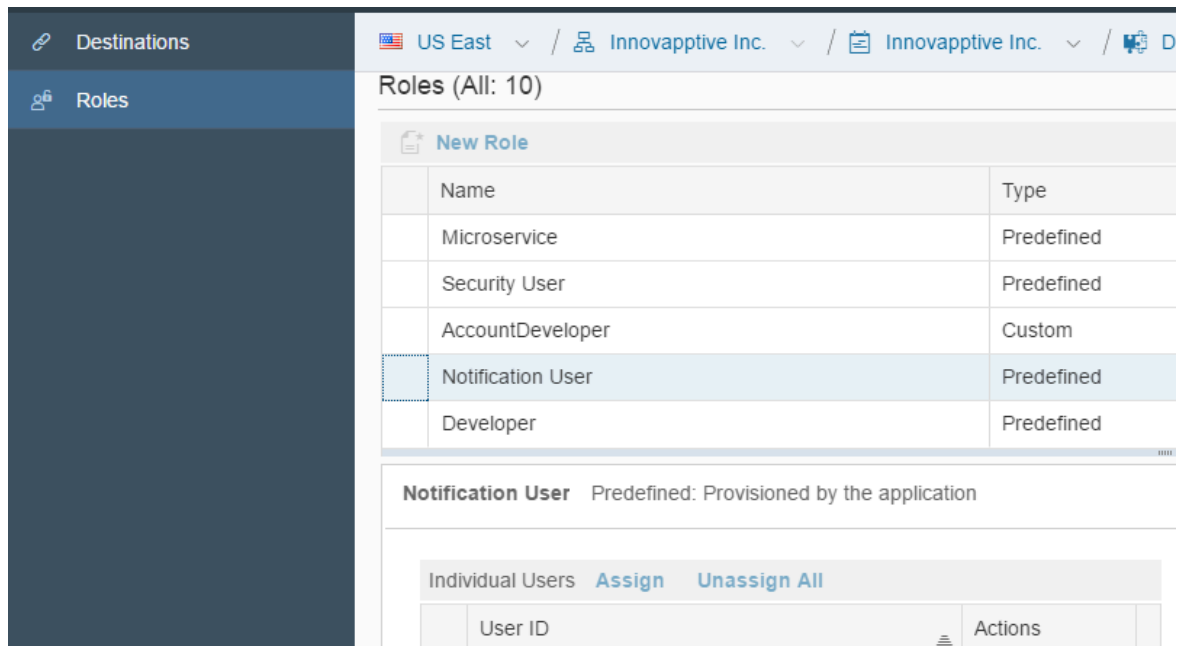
Destinations

Roles

US East / Innovapptive Inc. / Innovapptive Inc. / D

Roles (All: 10)

New Role

| | Name | Type |
|---|---|---|
| | Microservice | Predefined |
| | Security User | Predefined |
| | AccountDeveloper | Custom |
| | Notification User | Predefined |
| | Developer | Predefined |

Notification User Predefined: Provisioned by the application

Individual Users Assign Unassign All

| | User ID | Actions |
|---|---|---|